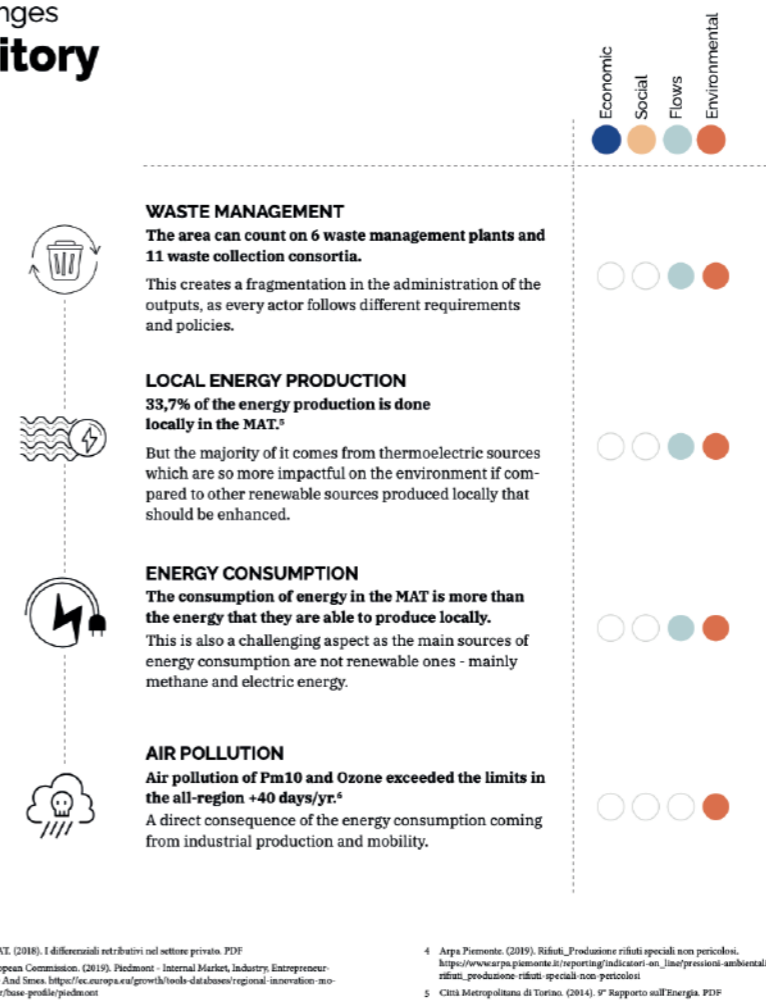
nges
itory

Economic
Social
Flows
Environmental

WASTE MANAGEMENT
The area can count on 6 waste management plants and 11 waste collection consortia.

This creates a fragmentation in the administration of the outputs, as every actor follows different requirements and policies.

LOCAL ENERGY PRODUCTION
33,7% of the energy production is done locally in the MAT.$^5$

But the majority of it comes from thermoelectric sources which are so more impactful on the environment if compared to other renewable sources produced locally that should be enhanced.

ENERGY CONSUMPTION
The consumption of energy in the MAT is more than the energy that they are able to produce locally.
This is also a challenging aspect as the main sources of energy consumption are not renewable ones - mainly methane and electric energy.

AIR POLLUTION
Air pollution of Pm10 and Ozone exceeded the limits in the all-region +40 days/yr.$^6$
A direct consequence of the energy consumption coming from industrial production and mobility.

AT. (2018). I differenziali retributivi nel settore privato. PDF
opean Commission. (2019). Piedmont - Internal Market, Industry, Entrepreneur- And Smes. https://ec.europa.eu/growth/tools-databases/regional-innovation-mo- r/base-profile/piedmont

4 Arpa Piemonte. (2019). Rifiuti_Produzione rifiuti speciali non pericolosi. https://www.arpa.piemonte.it/reporting/indicatori-on_line/pressioni-ambientali rifiuti_produzione-rifiuti-speciali-non-pericolosi
5 Città Metropolitana di Torino. (2014). 9° Rapporto sull'Energia. PDF